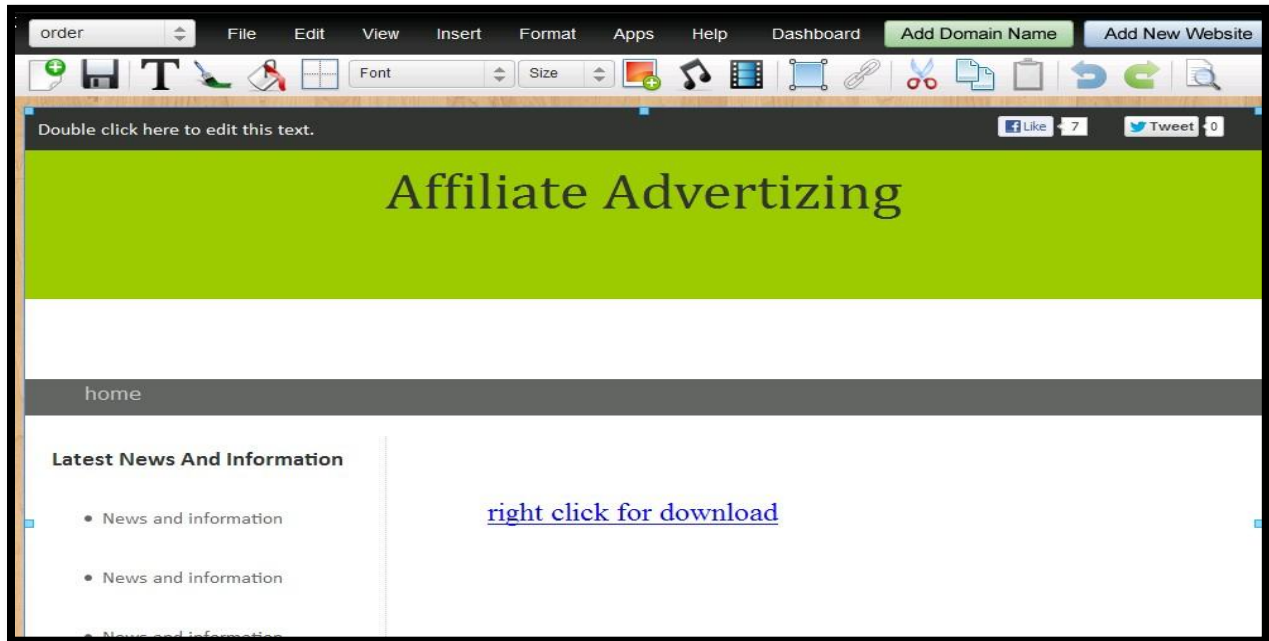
order File Edit View Insert Format Apps Help Dashboard Add Domain Name Add New Website

Font Size

Double click here to edit this text.

Like 7 Tweet 0

Affiliate Advertizing

home

Latest News And Information

- News and information
- News and information
- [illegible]

right click for download